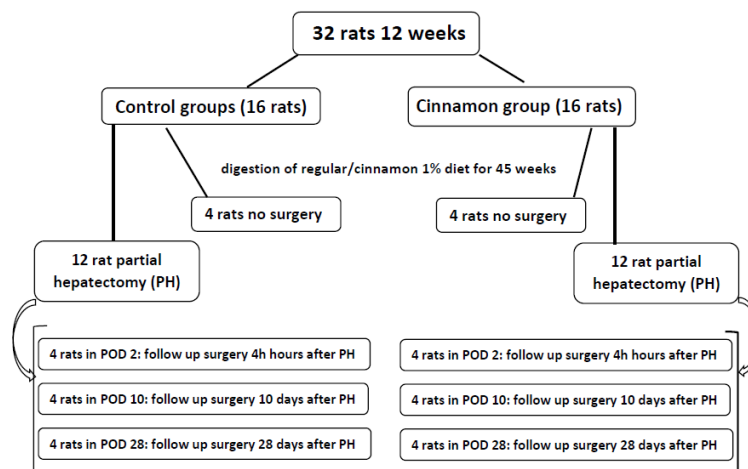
32 rats 12 weeks

Control groups (16 rats)

Cinnamon group (16 rats)

digestion of regular/cinnamon 1% diet for 45 weeks

4 rats no surgery

4 rats no surgery

12 rat partial hepatectomy (PH)

12 rat partial hepatectomy (PH)

4 rats in POD 2: follow up surgery 4h hours after PH

4 rats in POD 10: follow up surgery 10 days after PH

4 rats in POD 28: follow up surgery 28 days after PH

4 rats in POD 2: follow up surgery 4h hours after PH

4 rats in POD 10: follow up surgery 10 days after PH

4 rats in POD 28: follow up surgery 28 days after PH